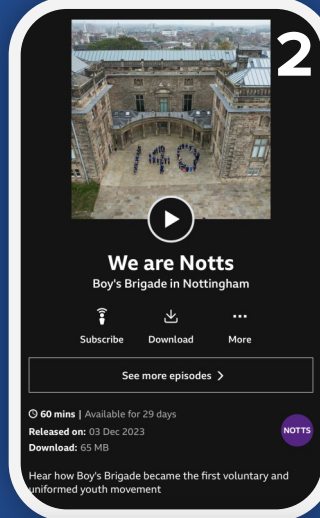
2

140

We are Notts

Boy's Brigade in Nottingham

Subscribe Download More

See more episodes >

60 mins | Available for 29 days

Released on: 03 Dec 2023

Download: 65 MB

NOTTS

Hear how Boy's Brigade became the first voluntary and uniformed youth movement